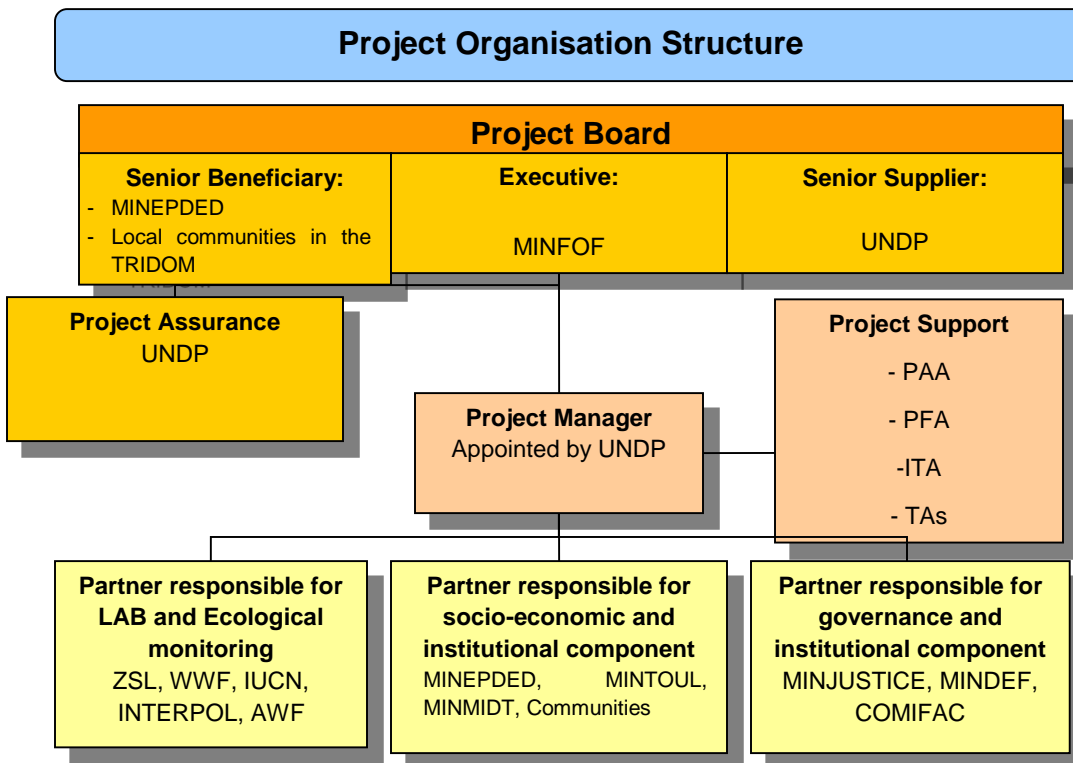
Project Organisation Structure

Project Board

Senior Beneficiary:
- MINEPDED
- Local communities in the TRIDOM

Executive:
MINFOF

Senior Supplier:
UNDP

Project Assurance
UNDP

Project Support
- PAA
- PFA
-ITA
- TAs

Project Manager
Appointed by UNDP

Partner responsible for LAB and Ecological monitoring
ZSL, WWF, IUCN, INTERPOL, AWF

Partner responsible for socio-economic and institutional component
MINEPDED, MINTOUL, MINMIDT, Communities

Partner responsible for governance and institutional component
MINJUSTICE, MINDEF, COMIFAC